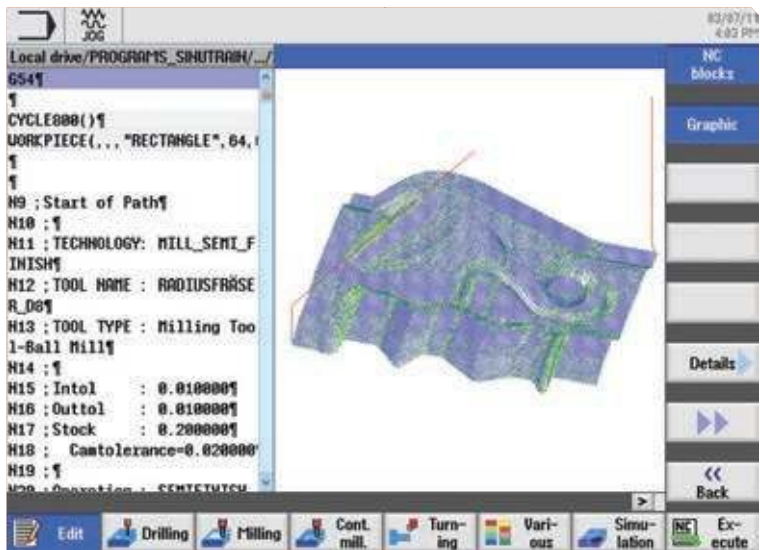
JOG

03/07/11
4:03 PM

Local drive/PROGRAMS_SINUTRAIN/.../

G54¶
¶
CYCLE800()¶
WORKPIECE(,,,"RECTANGLE",64,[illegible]
¶
¶
N9 ;Start of Path¶
N10 ;¶
N11 ;TECHNOLOGY: MILL_SEMI_FINISH¶
N12 ;TOOL NAME : RADIUSFRÄSER_D8¶
N13 ;TOOL TYPE : Milling Tool-Ball Mill¶
N14 ;¶
N15 ;Intol : 0.010000¶
N16 ;Outtol : 0.010000¶
N17 ;Stock : 0.200000¶
N18 ; Camtolerance=0.020000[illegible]
N19 ;¶
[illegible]

NC blocks
Graphic
Details
<<
Back

Edit
Drilling
Milling
Cont. mill.
Turning
Various
Simulation
NC Execute